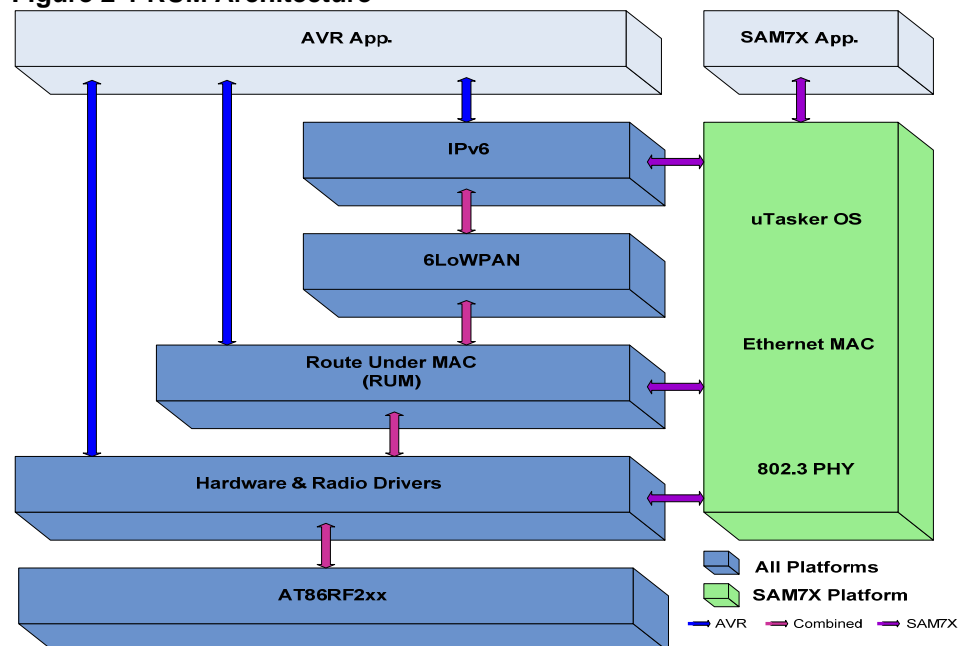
Figure 2-1 RUM Architecture

AVR App.

SAM7X App.

IPv6

6LoWPAN

Route Under MAC (RUM)

Hardware & Radio Drivers

AT86RF2xx

uTasker OS

Ethernet MAC

802.3 PHY

All Platforms

SAM7X Platform

AVR Combined SAM7X